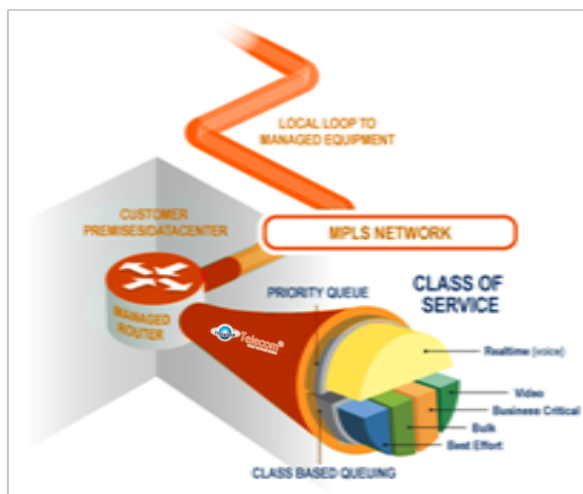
LOCAL LOOP TO MANAGED EQUIPMENT

CUSTOMER PREMISE/DATACENTER

MPLS NETWORK

MANAGED ROUTER

PRIORITY QUEUE

CLASS OF SERVICE

Telecom

Realtime (voice)

Video

Business Critical

Bulk

Best Effort

CLASS BASED QUEUING